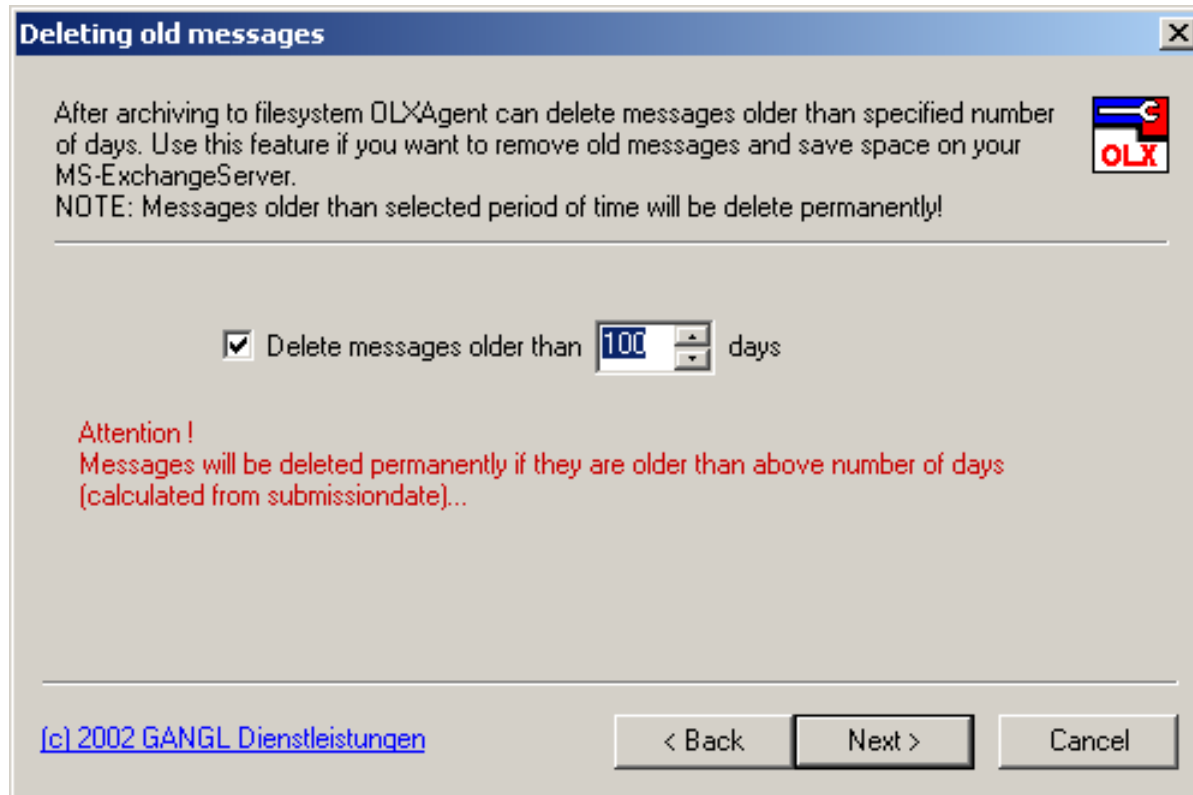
Deleting old messages

After archiving to filesystem OLXAgent can delete messages older than specified number of days. Use this feature if you want to remove old messages and save space on your MS-ExchangeServer.
NOTE: Messages older than selected period of time will be delete permanently!

OLX

Delete messages older than 100 days

Attention !
Messages will be deleted permanently if they are older than above number of days (calculated from submissiondate)...

(c) 2002 GANGL Dienstleistungen

< Back Next > Cancel